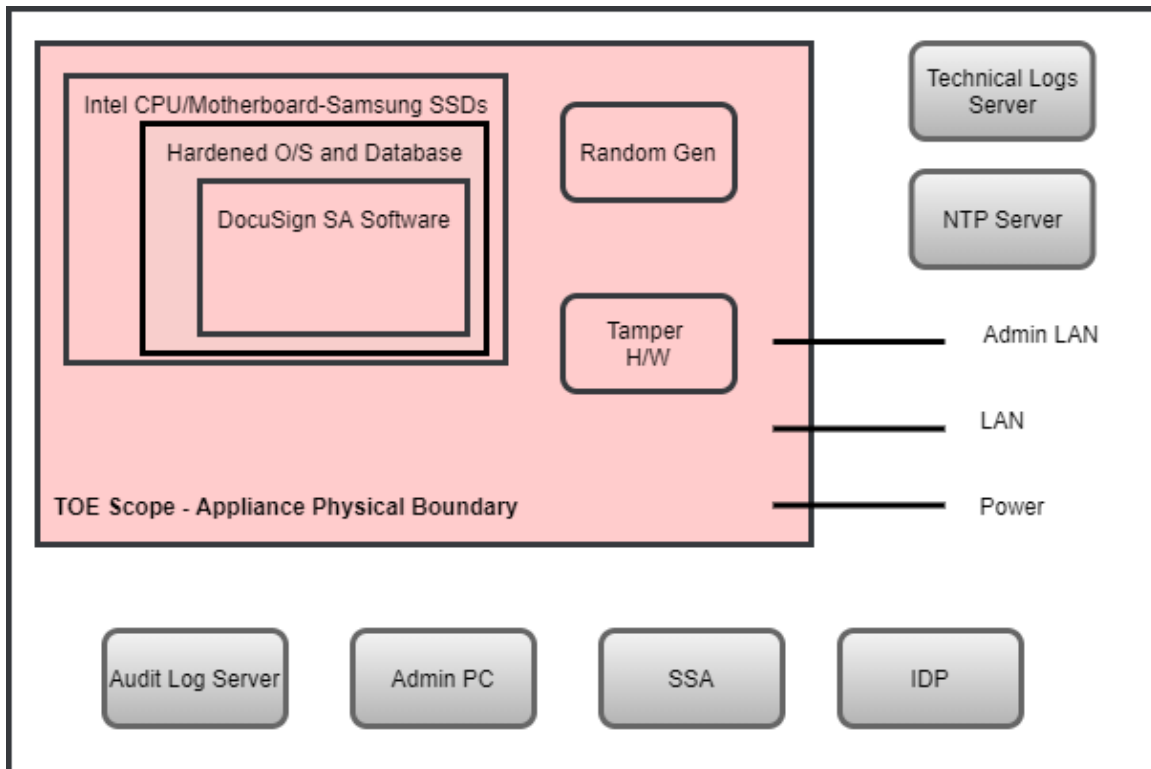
Intel CPU/Motherboard-Samsung SSDs

Hardened O/S and Database

DocuSign SA Software

Random Gen

Tamper H/W

TOE Scope - Appliance Physical Boundary

Technical Logs Server

NTP Server

Admin LAN

LAN

Power

Audit Log Server

Admin PC

SSA

IDP